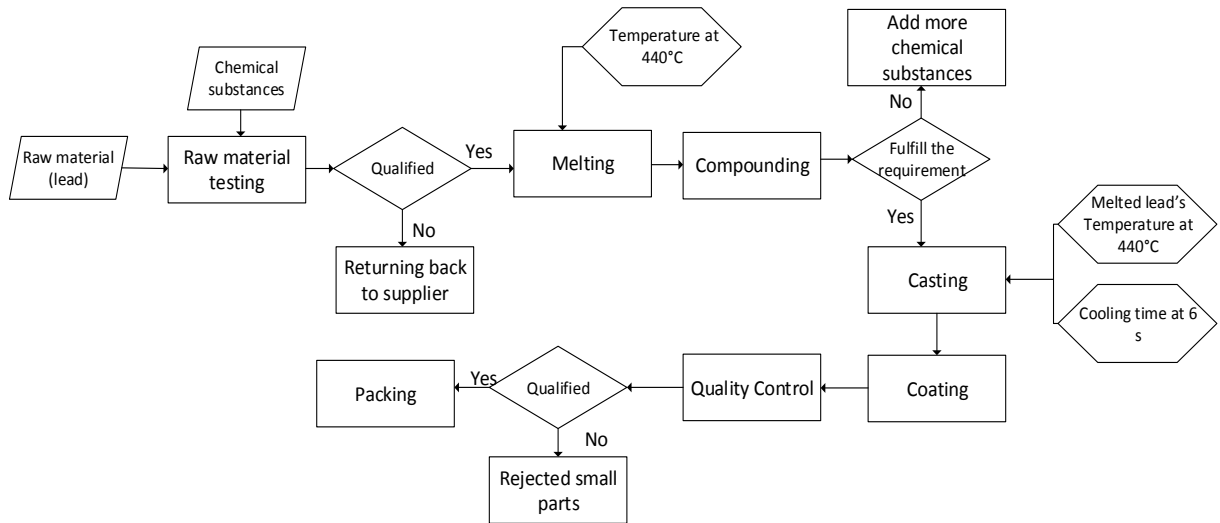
Chemical substances

Raw material (lead)

Raw material testing

Qualified

Yes

No

Returning back to supplier

Temperature at 440°C

Melting

Compounding

Add more chemical substances

No

Fulfill the requirement

Yes

Melted lead's Temperature at 440°C

Casting

Cooling time at 6 s

Coating

Quality Control

Qualified

Yes

Packing

No

Rejected small parts